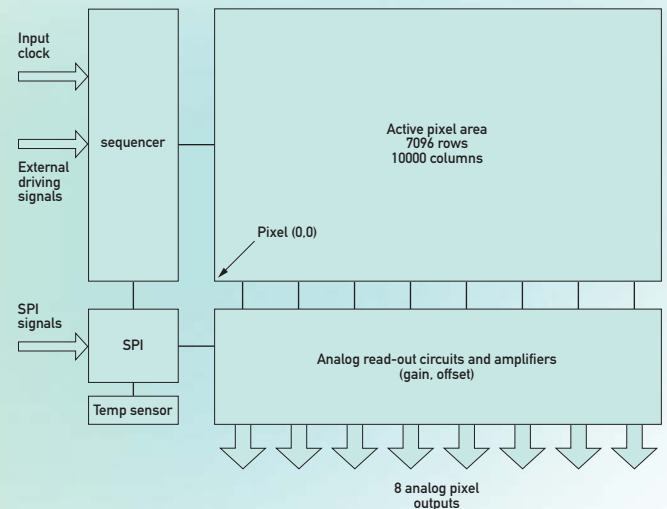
Input clock

External driving signals

sequencer

Active pixel area
7096 rows
10000 columns

Pixel (0,0)

SPI signals

SPI

Temp sensor

Analog read-out circuits and amplifiers (gain, offset)

8 analog pixel outputs